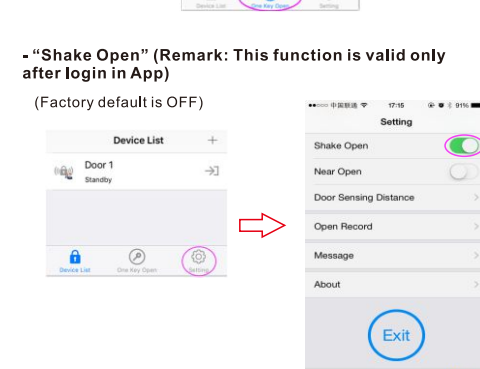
Device List One Key Open Setting

- “Shake Open” (Remark: This function is valid only after login in App)

(Factory default is OFF)

Device List +

Door 1
Standby

Device List One Key Open Setting

中国联通 17:15 91%

Setting

Shake Open

Near Open

Door Sensing Distance >

Open Record >

Message >

About >

Exit